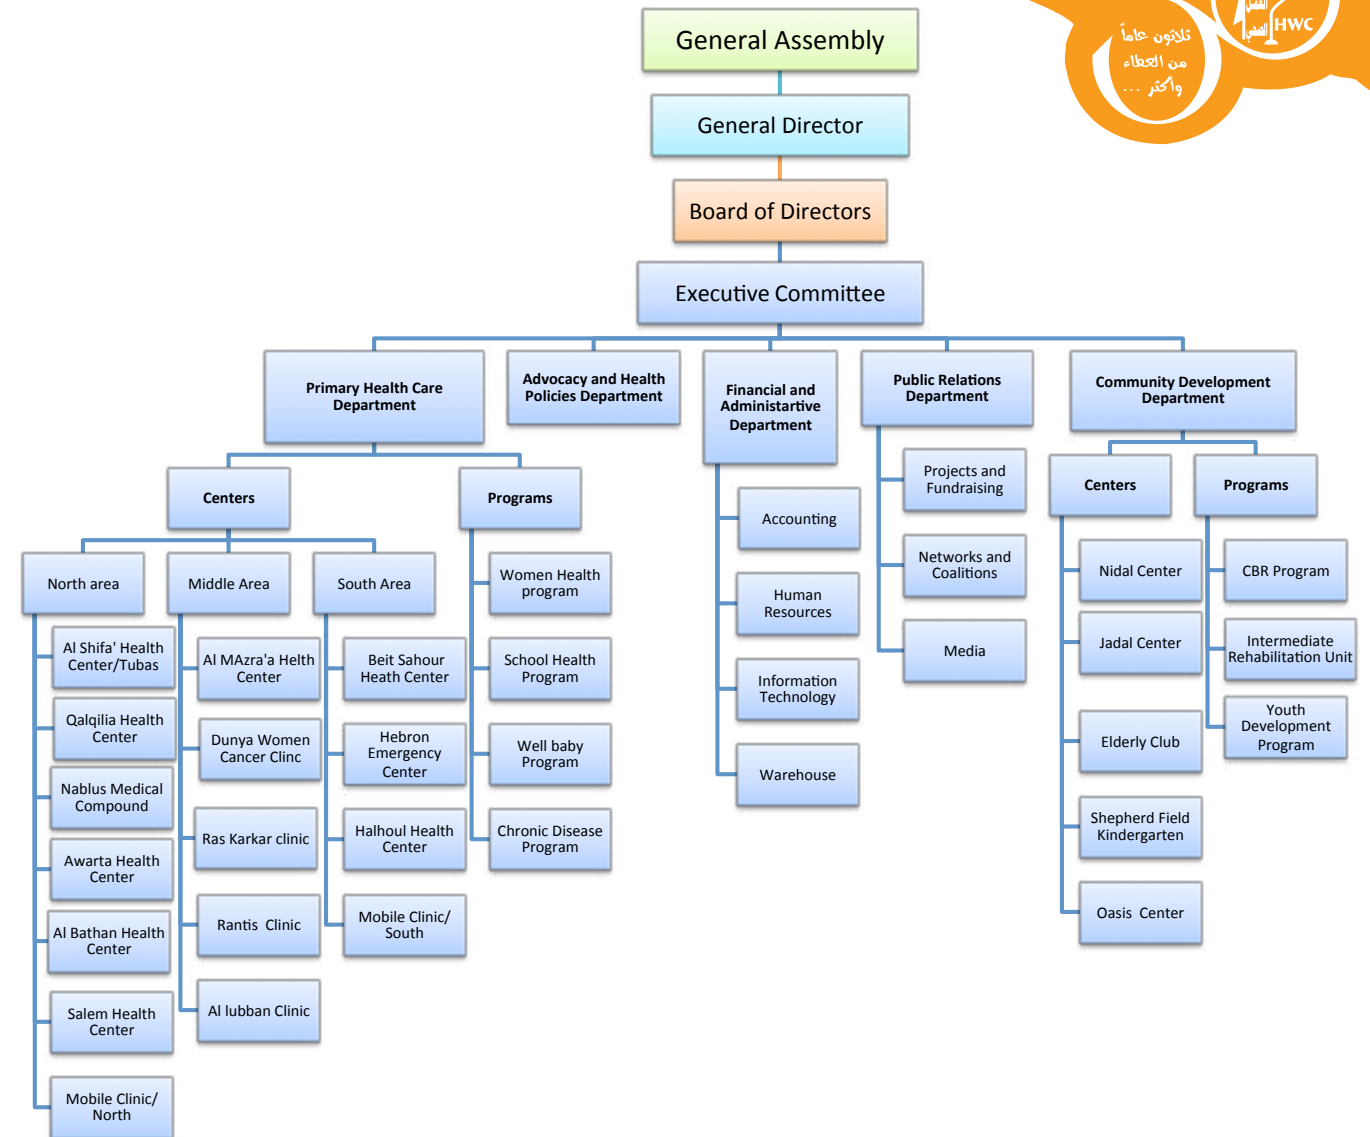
ثلاثون عاماً من العطاء وأكثر ...

HWC

General Assembly

General Director

Board of Directors

Executive Committee

Primary Health Care Department

Advocacy and Health Policies Department

Financial and Administartive Department

Public Relations Department

Community Development Department

Centers

Programs

North area

Middle Area

South Area

Al Shifa' Health Center/Tubas

Qalqilia Health Center

Nablus Medical Compound

Awarta Health Center

Al Bathan Health Center

Salem Health Center

Mobile Clinic/ North

Al MAzra'a Helth Center

Dunya Women Cancer Clinc

Ras Karkar clinic

Rantis Clinic

Al lubban Clinic

Beit Sahour Heath Center

Hebron Emergency Center

Halhoul Health Center

Mobile Clinic/ South

Women Health program

School Health Program

Well baby Program

Chronic Disease Program

Accounting

Human Resources

Information Technology

Warehouse

Projects and Fundraising

Networks and Coalitions

Media

Centers

Programs

Nidal Center

Jadal Center

Elderly Club

Shepherd Field Kindergarten

Oasis Center

CBR Program

Intermediate Rehabilitation Unit

Youth Development Program